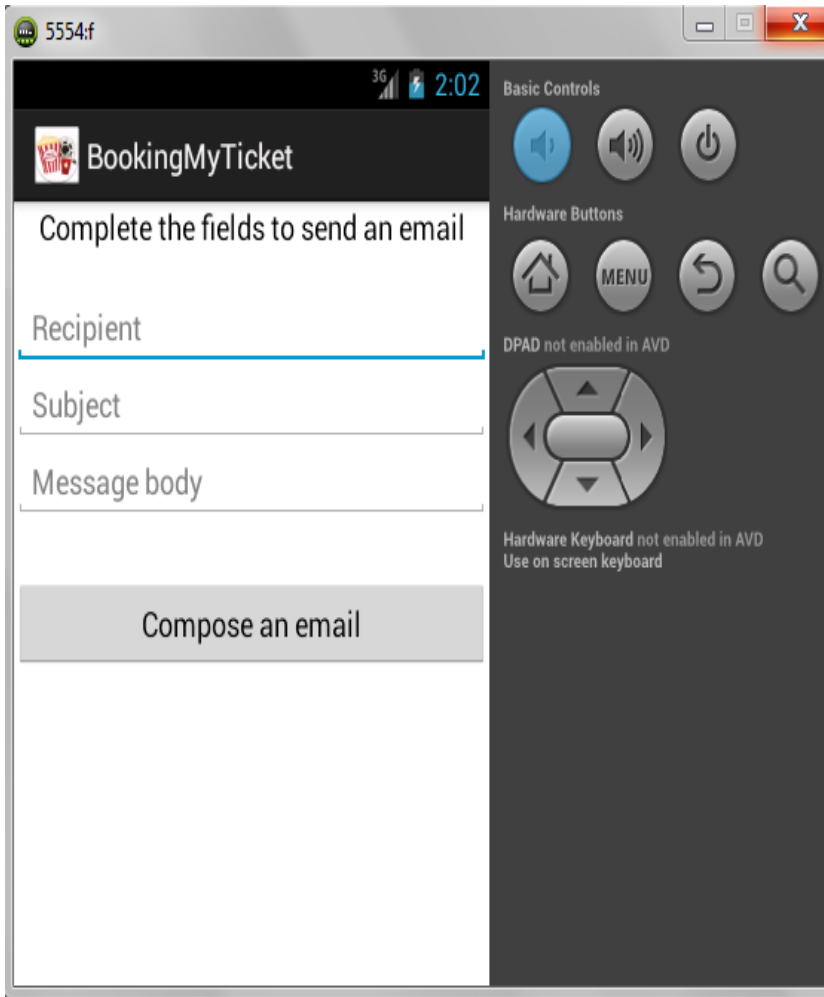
5554:f

3G 2:02

BookingMyTicket

Complete the fields to send an email

Recipient

Subject

Message body

Compose an email

Basic Controls

Hardware Buttons

MENU

DPAD not enabled in AVD

Hardware Keyboard not enabled in AVD
Use on screen keyboard